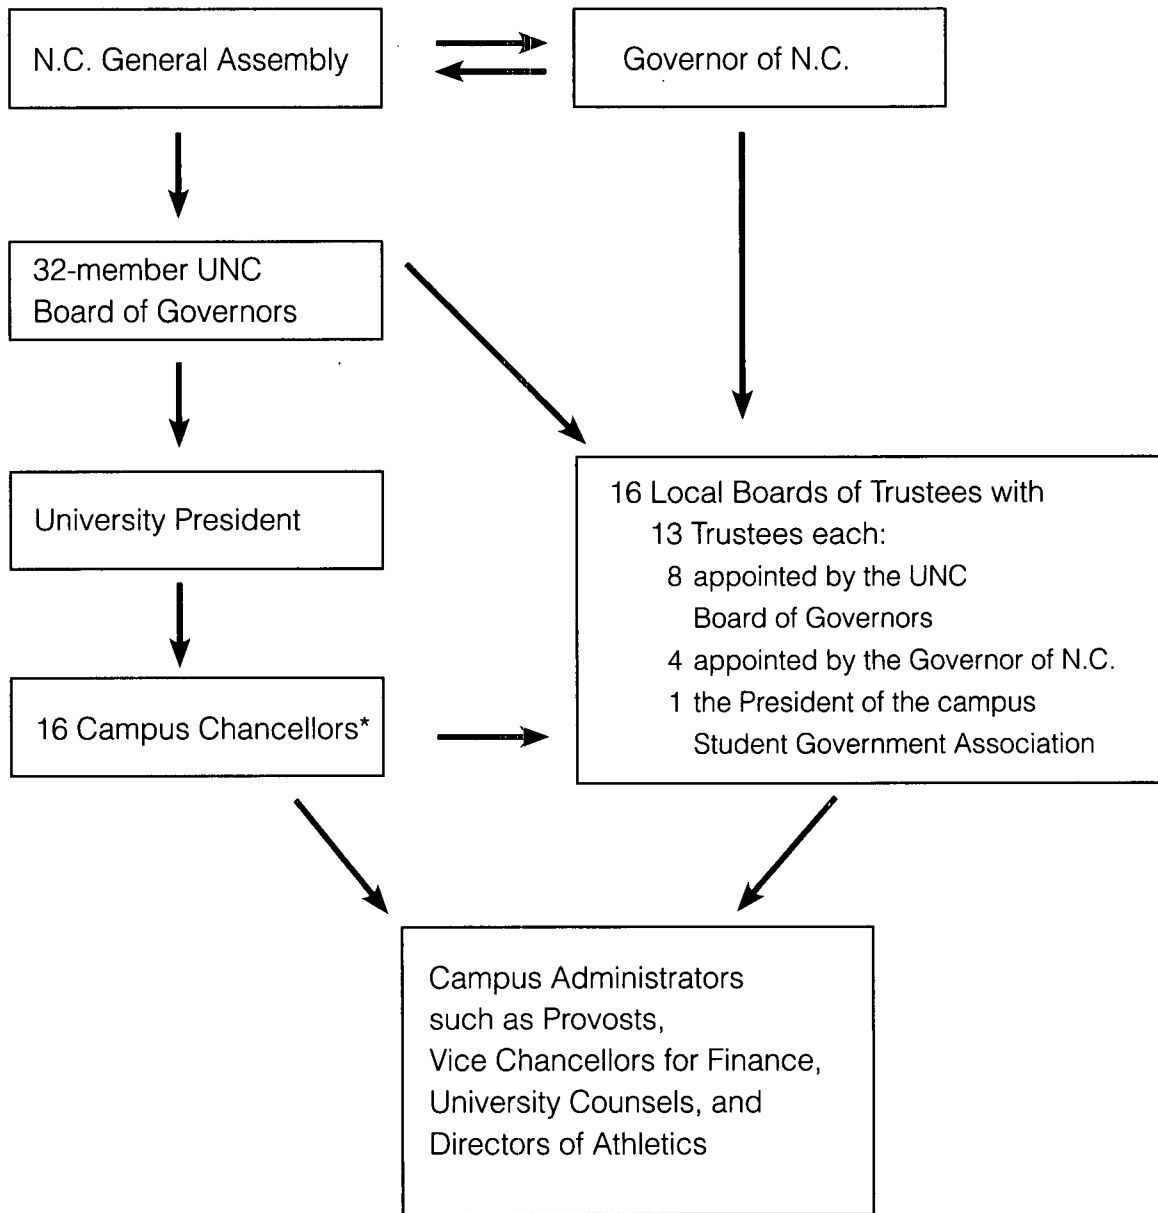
N.C. General Assembly

Governor of N.C.

32-member UNC Board of Governors

University President

16 Local Boards of Trustees with
13 Trustees each:
8 appointed by the UNC Board of Governors
4 appointed by the Governor of N.C.
1 the President of the campus Student Government Association

16 Campus Chancellors*

Campus Administrators such as Provosts, Vice Chancellors for Finance, University Counsels, and Directors of Athletics